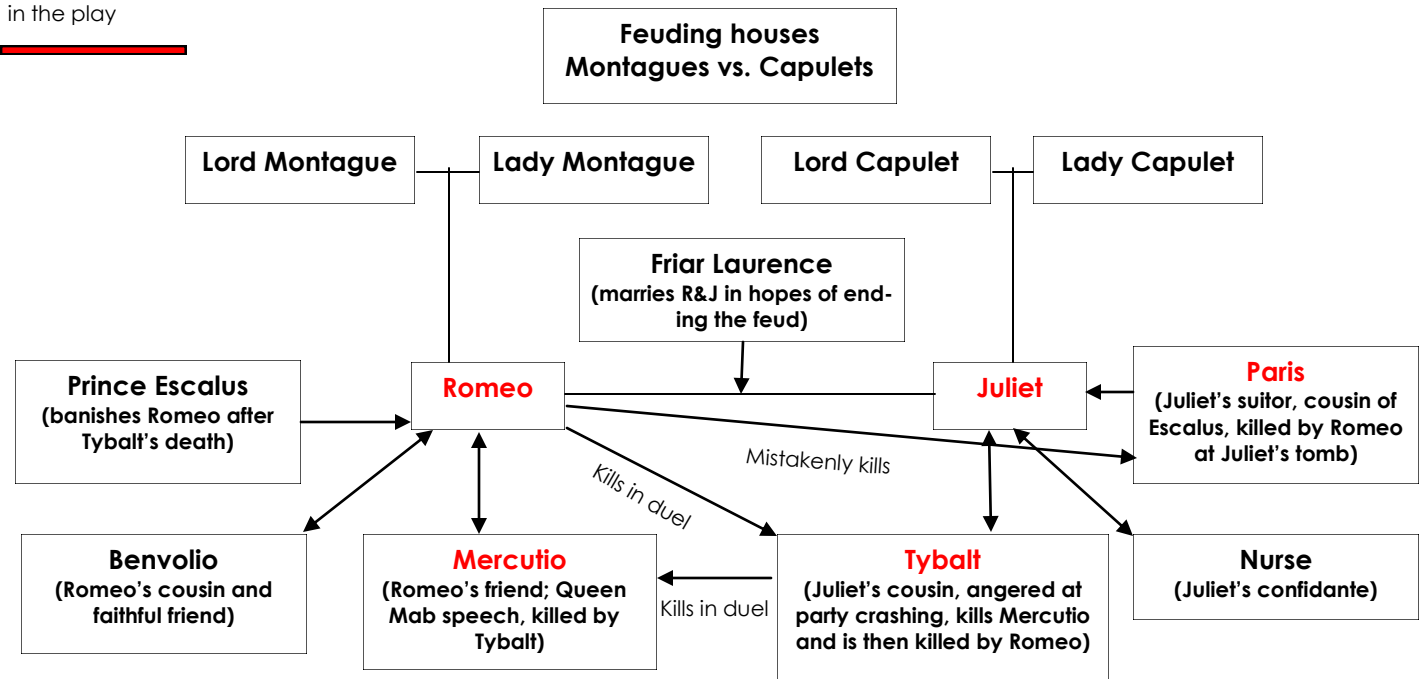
in the play

Feuding houses
Montagues vs. Capulets

Lord Montague

Lady Montague

Lord Capulet

Lady Capulet

Friar Laurence
(marries R&J in hopes of ending the feud)

Prince Escalus
(banishes Romeo after Tybalt's death)

Romeo

Juliet

Paris
(Juliet's suitor, cousin of Escalus, killed by Romeo at Juliet's tomb)

Mistakenly kills

Kills in duel

Benvolio
(Romeo's cousin and faithful friend)

Mercutio
(Romeo's friend; Queen Mab speech, killed by Tybalt)

Kills in duel

Tybalt
(Juliet's cousin, angered at party crashing, kills Mercutio and is then killed by Romeo)

Nurse
(Juliet's confidante)